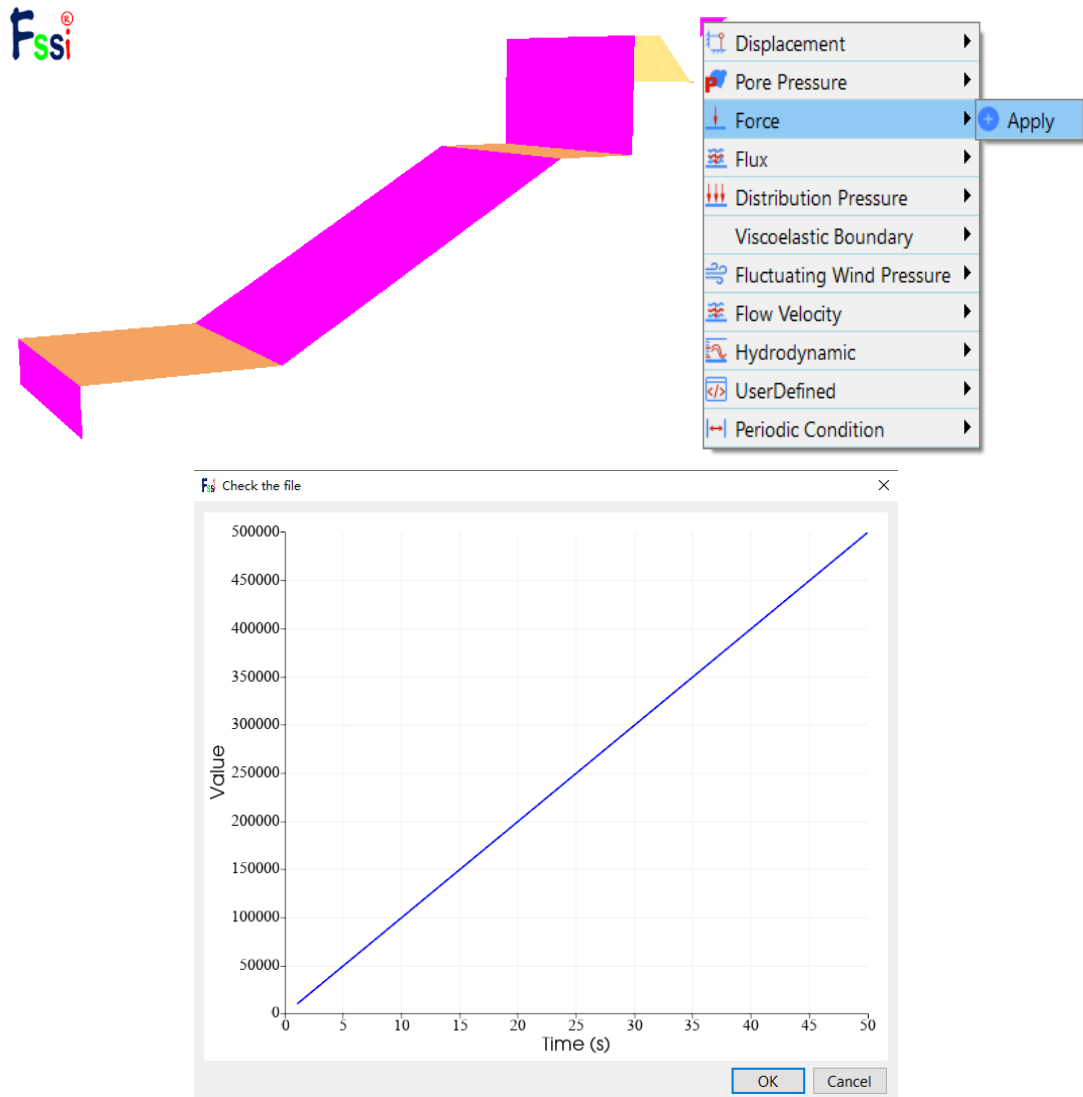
Fssi®

Displacement
Pore Pressure
Force
Apply
Flux
Distribution Pressure
Viscoelastic Boundary
Fluctuating Wind Pressure
Flow Velocity
Hydrodynamic
UserDefined
Periodic Condition

Fssi Check the file
×

500000
450000
400000
350000
300000
250000
200000
150000
100000
50000
0
Value
0 5 10 15 20 25 30 35 40 45 50
Time (s)

OK Cancel